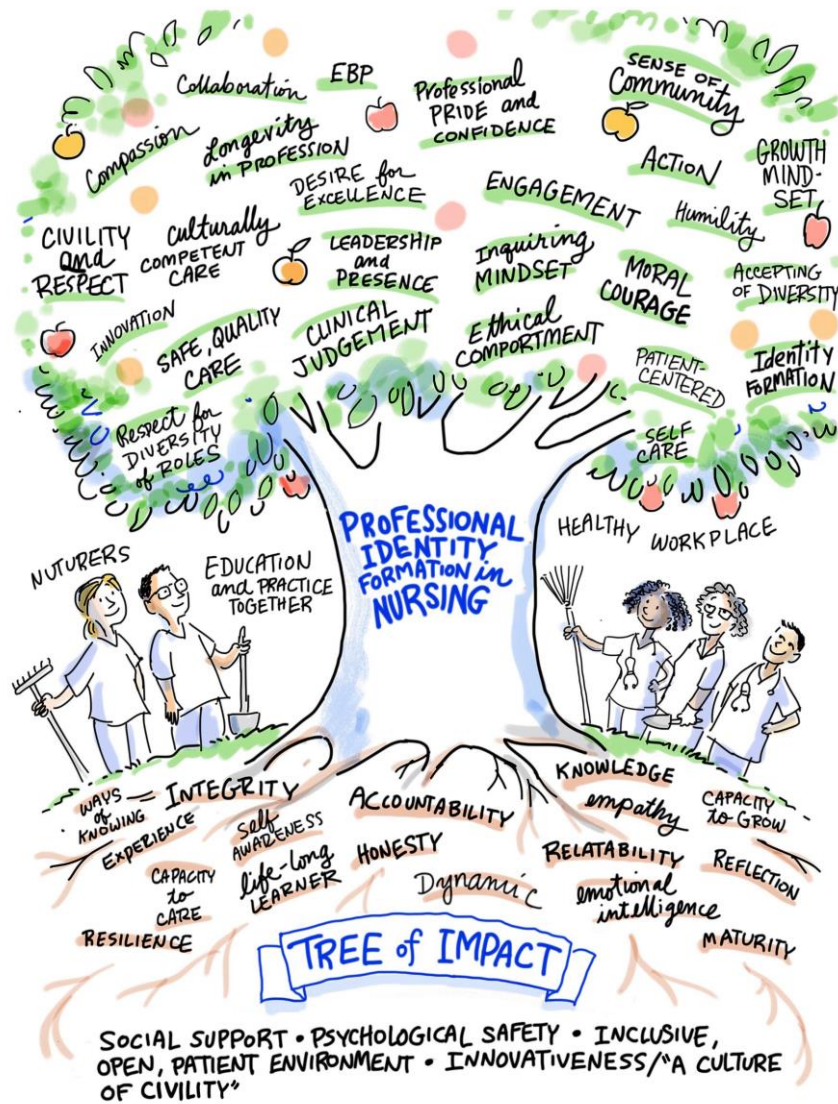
Collaboration EBP Professional PRIDE and CONFIDENCE SENSE OF Community

Compassion Longevity in PROFESSION ACTION GROWTH MIND-SET

DESIRE for EXCELLENCE ENGAGEMENT Humility

CIVILITY and RESPECT Culturally COMPETENT CARE LEADERSHIP and PRESENCE Inquiring MINDSET MORAL COURAGE ACCEPTING OF DIVERSITY

INNOVATION SAFE, QUALITY CARE CLINICAL JUDGEMENT Ethical COMPORTMENT PATIENT-CENTERED Identity FORMATION

Respect for DIVERSITY of ROLES SELF CARE

PROFESSIONAL IDENTITY FORMATION in NURSING

NUTURERS EDUCATION and PRACTICE TOGETHER HEALTHY WORKPLACE

WAYS of KNOWING INTEGRITY ACCOUNTABILITY KNOWLEDGE empathy CAPACITY to GROW

EXPERIENCE Self AWARENESS HONESTY RELATABILITY REFLECTION

CAPACITY to CARE life-long LEARNER Dynamic emotional intelligence

RESILIENCE TREE of IMPACT MATURITY

SOCIAL SUPPORT • PSYCHOLOGICAL SAFETY • INCLUSIVE, OPEN, PATIENT ENVIRONMENT • INNOVATIVENESS/"A CULTURE OF CIVILITY"